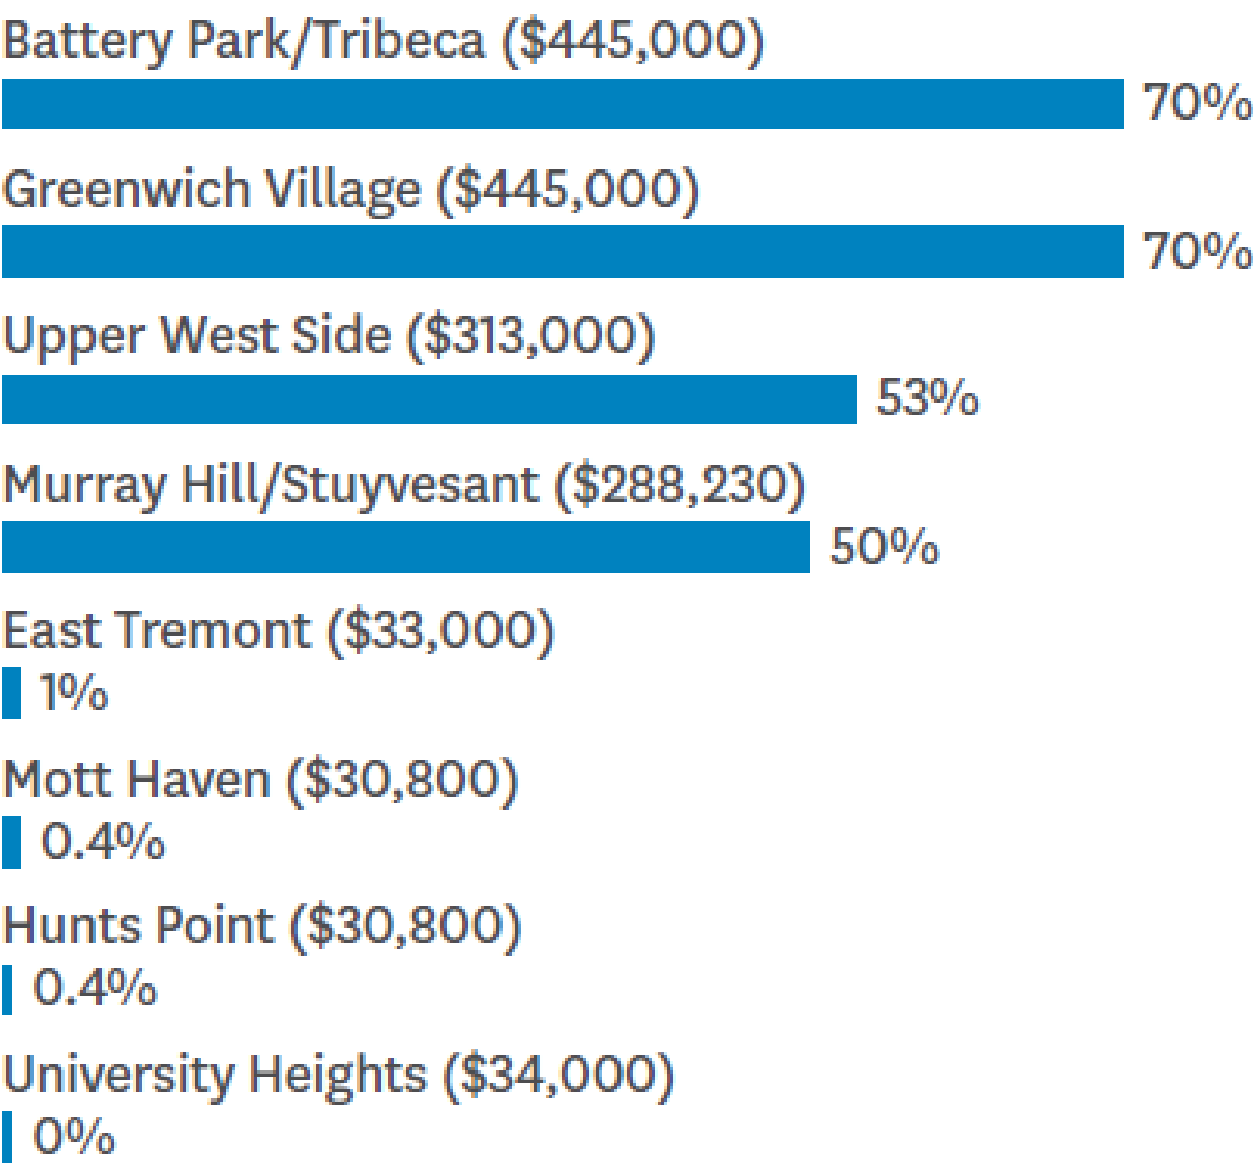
Battery Park/Tribeca ($445,000)
70%

Greenwich Village ($445,000)
70%

Upper West Side ($313,000)
53%

Murray Hill/Stuyvesant ($288,230)
50%

East Tremont ($33,000)
1%

Mott Haven ($30,800)
0.4%

Hunts Point ($30,800)
0.4%

University Heights ($34,000)
0%